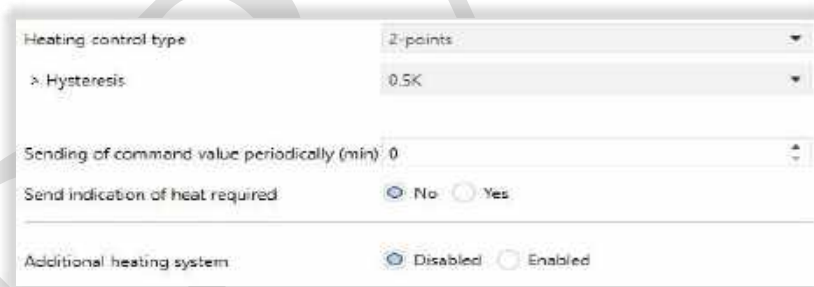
| | |
|---|---|
| Heating control type | 2-points |
| > Hysteresis | 0.5K |
| Sending of command value periodically (min) | 0 |
| Send indication of heat required | No Yes |
| Additional heating system | Disabled Enabled |